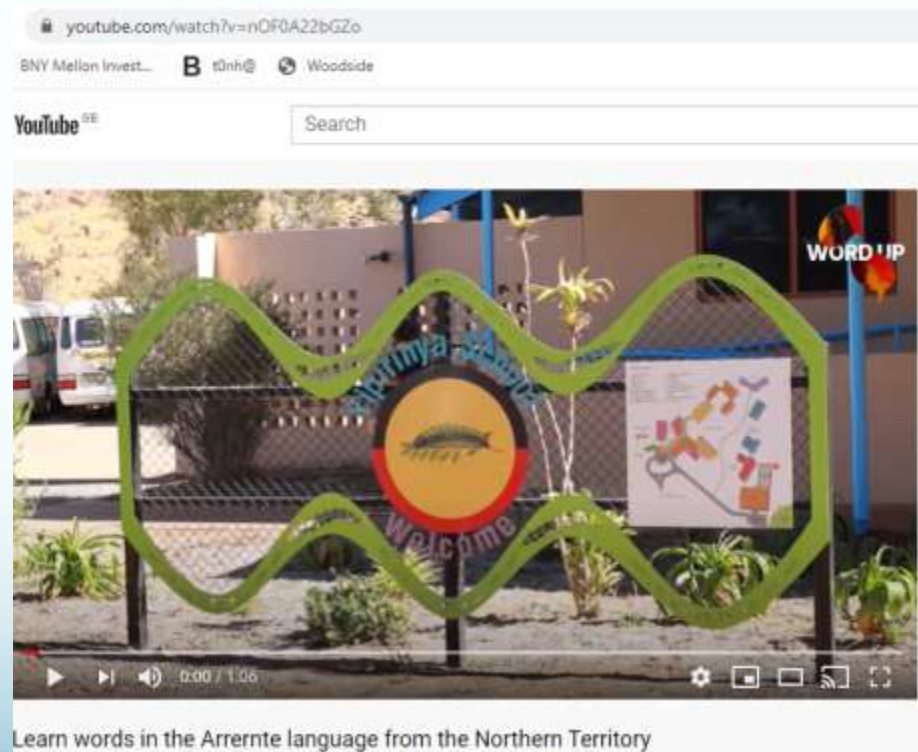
youtube.com/watch?v=nOF0A22bGZo

BNY Mellon Invest... B t0nh@ Woodside

YouTube SE

Search

WORD UP

Ipirinya School

Welcome

0:00 / 1:06

Learn words in the Arrernte language from the Northern Territory